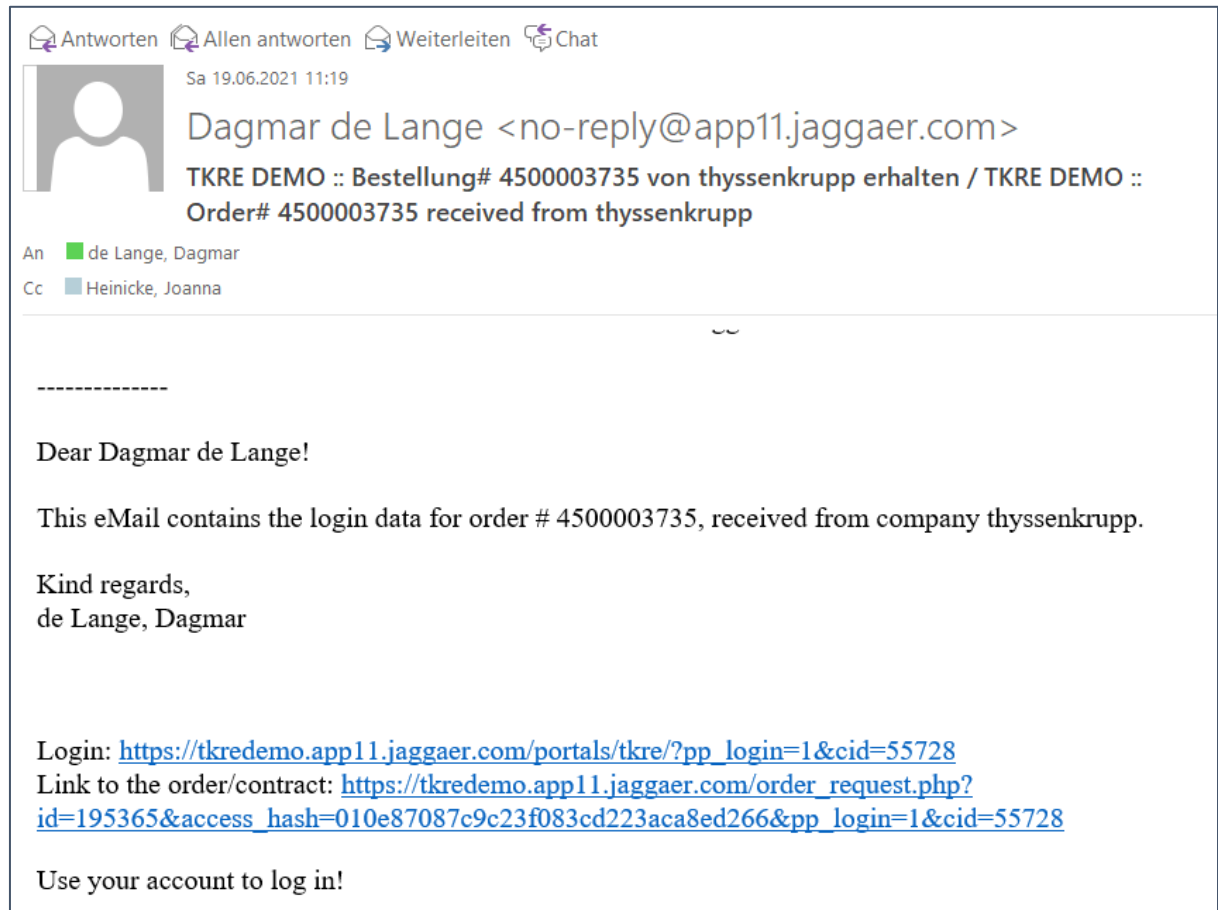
Antworten Allen antworten Weiterleiten Chat

Sa 19.06.2021 11:19

Dagmar de Lange <no-reply@app11.jaggaer.com>

TKRE DEMO :: Bestellung# 4500003735 von thyssenkrupp erhalten / TKRE DEMO :: Order# 4500003735 received from thyssenkrupp

An de Lange, Dagmar

Cc Heinicke, Joanna

--------------

Dear Dagmar de Lange!

This eMail contains the login data for order # 4500003735, received from company thyssenkrupp.

Kind regards,
de Lange, Dagmar

Login: https://tkredemo.app11.jaggaer.com/portals/tkre/?pp_login=1&cid=55728
Link to the order/contract: https://tkredemo.app11.jaggaer.com/order_request.php?id=195365&access_hash=010e87087c9c23f083cd223aca8ed266&pp_login=1&cid=55728

Use your account to log in!